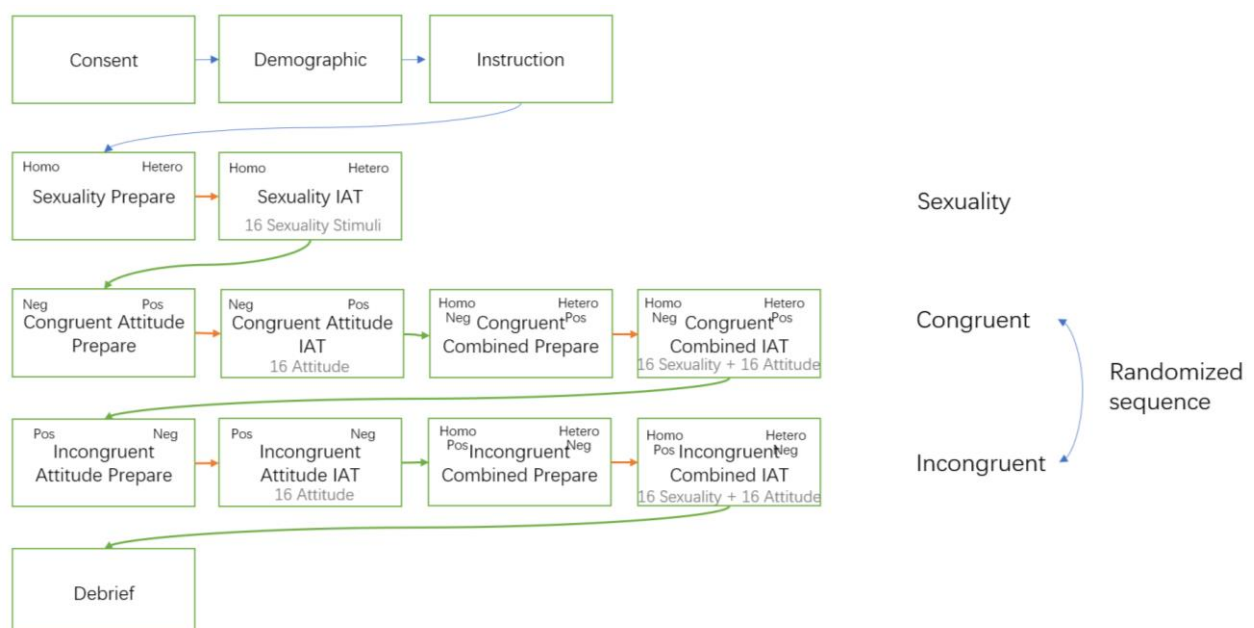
Consent

Demographic

Instruction

Homo Hetero
Sexuality Prepare

Homo Hetero
Sexuality IAT
16 Sexuality Stimuli

Sexuality

Neg Pos
Congruent Attitude Prepare

Neg Pos
Congruent Attitude IAT
16 Attitude

Homo Hetero
Neg Pos
Congruent Combined Prepare

Homo Hetero
Neg Pos
Congruent Combined IAT
16 Sexuality + 16 Attitude

Congruent

Randomized sequence

Pos Neg
Incongruent Attitude Prepare

Pos Neg
Incongruent Attitude IAT
16 Attitude

Homo Hetero
Pos Neg
Incongruent Combined Prepare

Homo Hetero
Pos Neg
Incongruent Combined IAT
16 Sexuality + 16 Attitude

Incongruent

Debrief